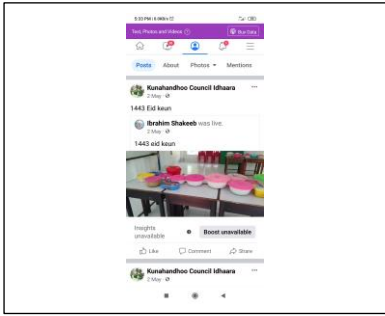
5:33 PM | 4.9KB/s

Text, Photos and Videos

Buy Data

Posts About Photos Mentions

Kunahandhoo Council Idhaara
2 May

1443 Eid keun

Ibrahim Shakeeb was live.
2 May

1443 eid keun

Insights unavailable

Boost unavailable

Like Comment Share

Kunahandhoo Council Idhaara
2 May